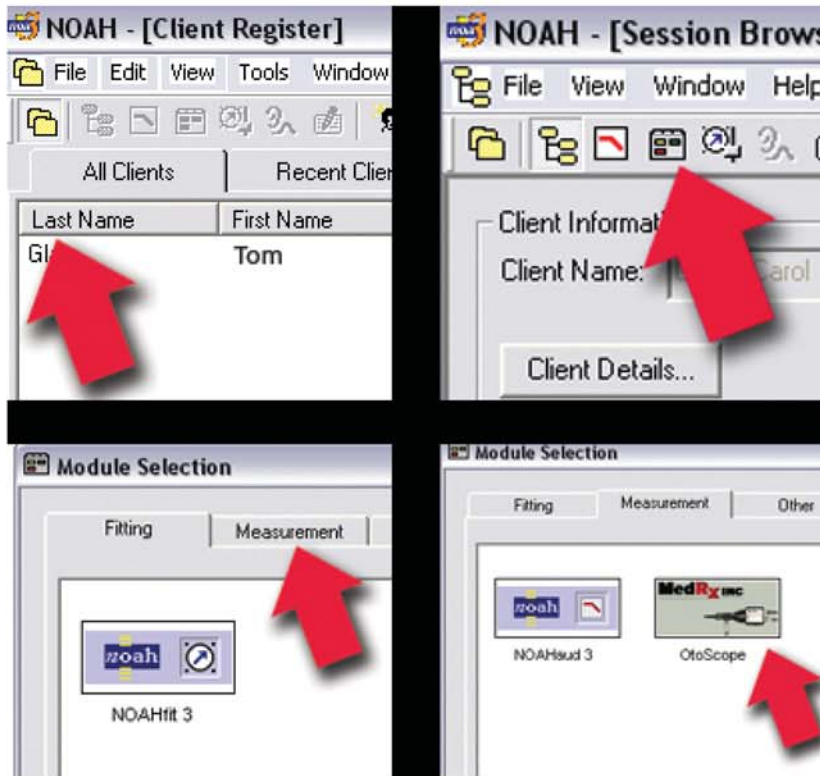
NOAH - [Client Register]

File Edit View Tools Window

All Clients | Recent Clie

| Last Name | First Name |
|---|---|
| Gl | Tom |

NOAH - [Session Brows

File View Window Help

Client Informat

Client Name: Carol

Client Details...

Module Selection

Fitting | Measurement

noah

NOAHfit 3

Module Selection

Fitting | Measurement | Other

noah

NOAHaud 3

MedRx INC

OtoScope